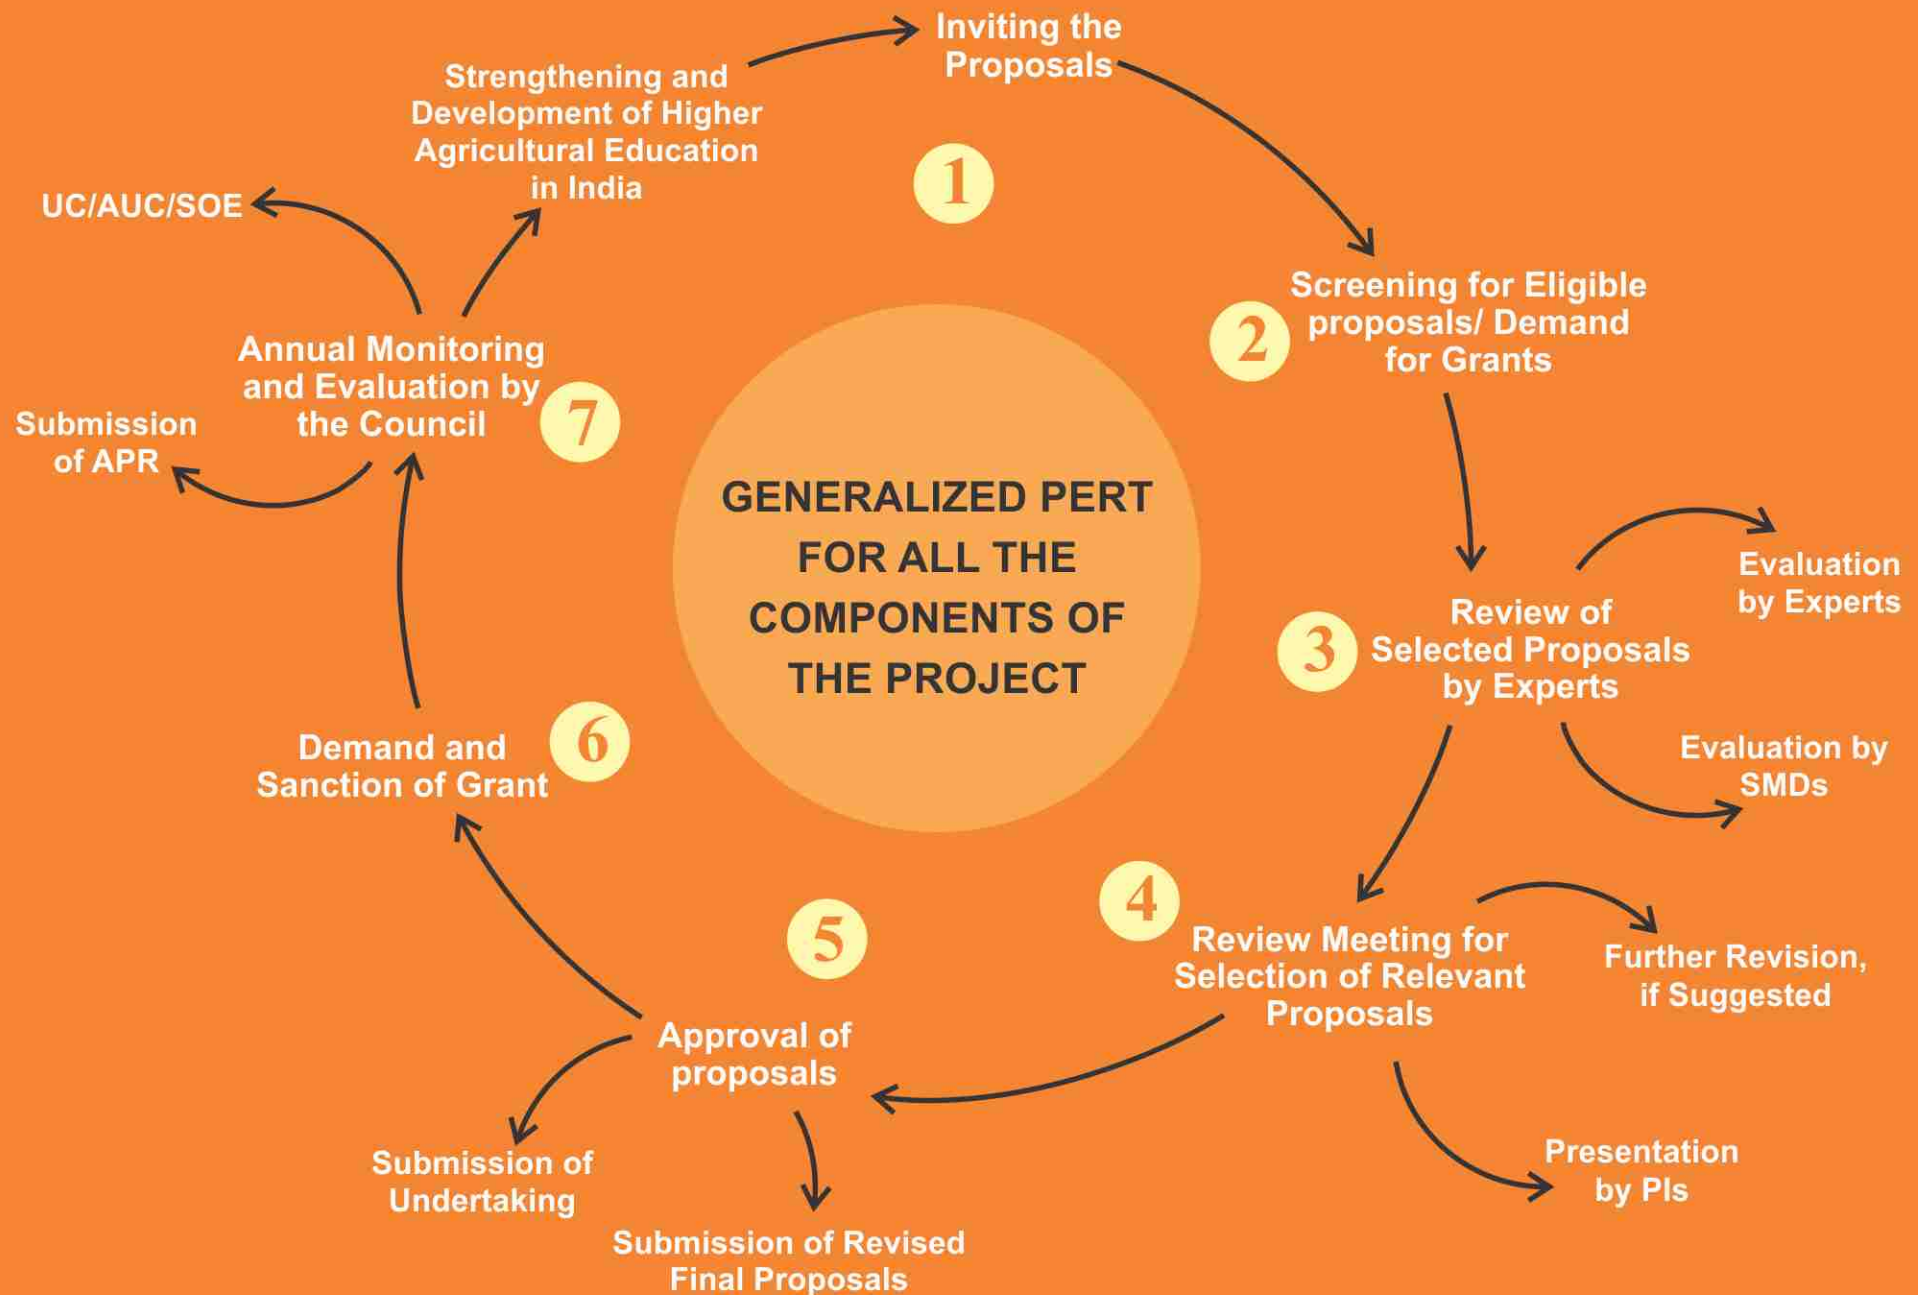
GENERALIZED PERT FOR ALL THE COMPONENTS OF THE PROJECT

1

Inviting the Proposals

2

Screening for Eligible proposals/ Demand for Grants

3

Review of Selected Proposals by Experts

Evaluation by Experts

Evaluation by SMDs

4

Review Meeting for Selection of Relevant Proposals

Further Revision, if Suggested

Presentation by PIs

5

Approval of proposals

Submission of Undertaking

Submission of Revised Final Proposals

6

Demand and Sanction of Grant

7

Annual Monitoring and Evaluation by the Council

Submission of APR

UC/AUC/SOE

Strengthening and Development of Higher Agricultural Education in India